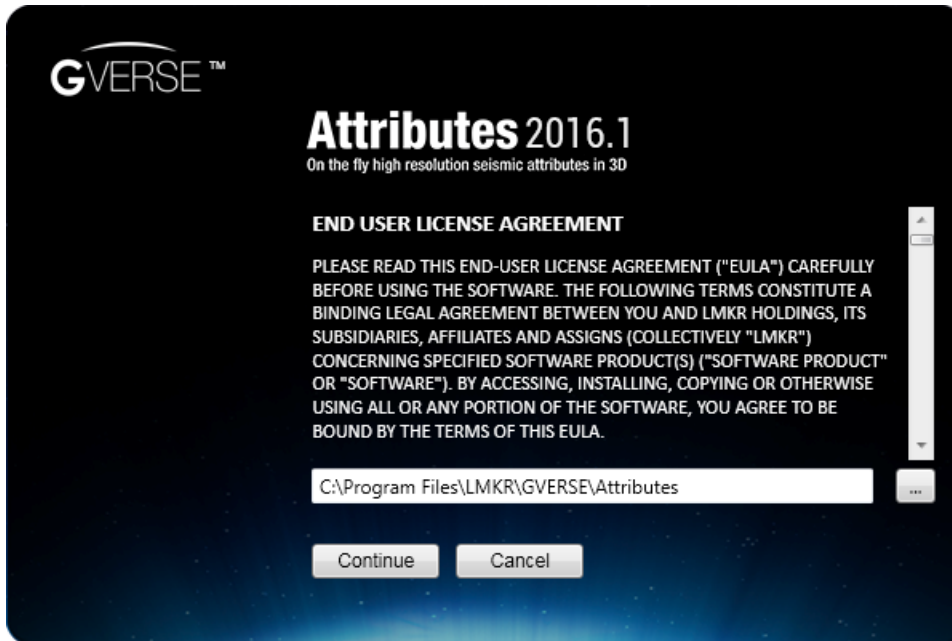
GVERSE™

Attributes 2016.1
On the fly high resolution seismic attributes in 3D

END USER LICENSE AGREEMENT

PLEASE READ THIS END-USER LICENSE AGREEMENT ("EULA") CAREFULLY BEFORE USING THE SOFTWARE. THE FOLLOWING TERMS CONSTITUTE A BINDING LEGAL AGREEMENT BETWEEN YOU AND LMKR HOLDINGS, ITS SUBSIDIARIES, AFFILIATES AND ASSIGNS (COLLECTIVELY "LMKR") CONCERNING SPECIFIED SOFTWARE PRODUCT(S) ("SOFTWARE PRODUCT" OR "SOFTWARE"). BY ACCESSING, INSTALLING, COPYING OR OTHERWISE USING ALL OR ANY PORTION OF THE SOFTWARE, YOU AGREE TO BE BOUND BY THE TERMS OF THIS EULA.

C:\Program Files\LMKR\GVERSE\Attributes

...

Continue

Cancel